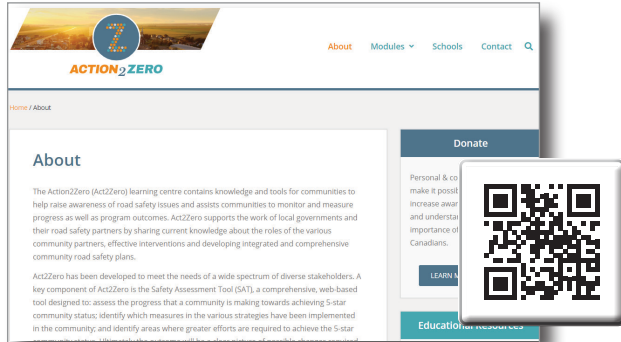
Z

ACTION2ZERO

About Modules Schools Contact

Home / About

About

The Action2Zero (Act2Zero) learning centre contains knowledge and tools for communities to help raise awareness of road safety issues and assists communities to monitor and measure progress as well as program outcomes. Act2Zero supports the work of local governments and their road safety partners by sharing current knowledge about the roles of the various community partners, effective interventions and developing integrated and comprehensive community road safety plans.

Act2Zero has been developed to meet the needs of a wide spectrum of diverse stakeholders. A key component of Act2Zero is the Safety Assessment Tool (SAT), a comprehensive, web-based tool designed to: assess the progress that a community is making towards achieving 5-star community status; identify which measures in the various strategies have been implemented in the community; and identify areas where greater efforts are required to achieve the 5-star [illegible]

Donate

Personal & co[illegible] make it possi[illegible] increase awar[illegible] and underst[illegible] importance of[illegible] Canadians.

LEARN M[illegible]

Educational Resources